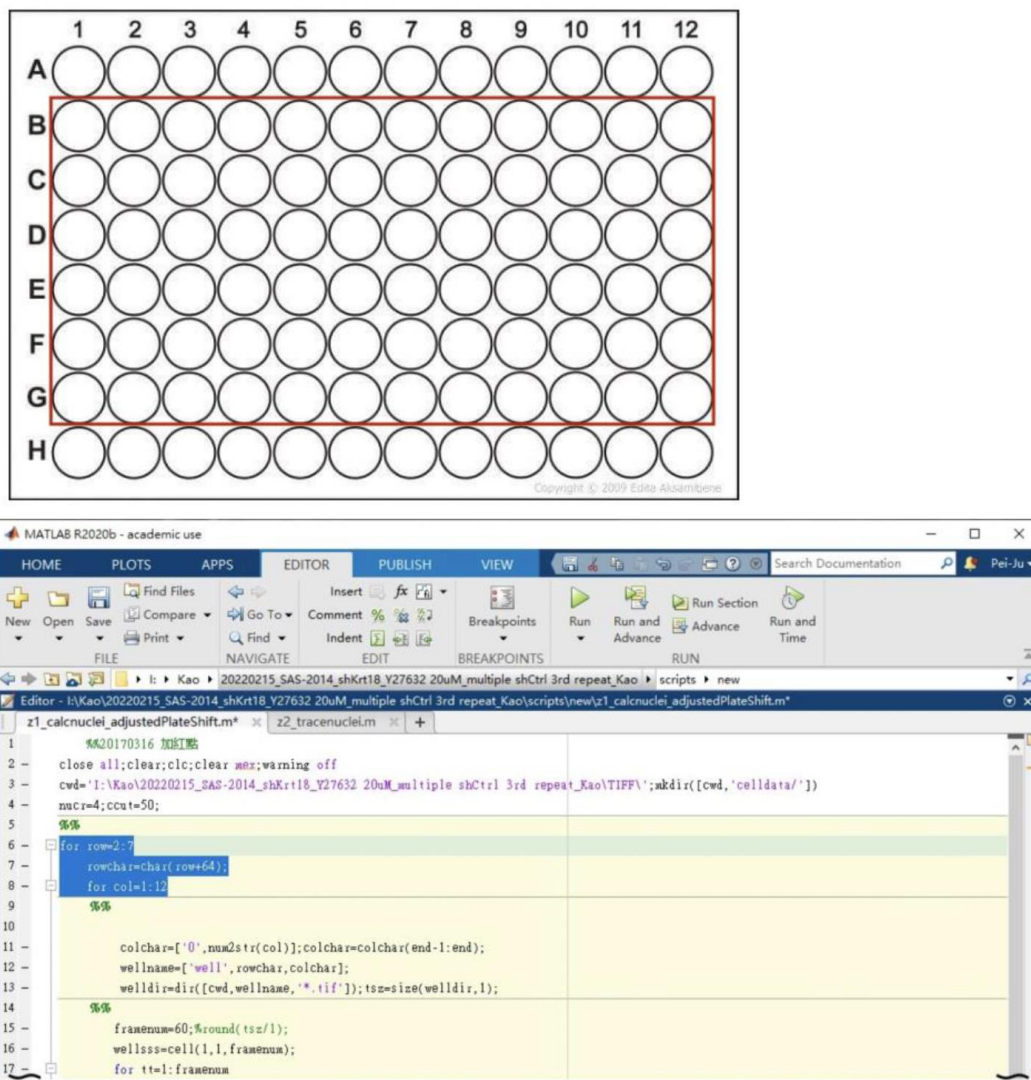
1 2 3 4 5 6 7 8 9 10 11 12

A
B
C
D
E
F
G
H

Copyright © 2009 Edita Aksamitiene

MATLAB R2020b - academic use

HOME PLOTS APPS EDITOR PUBLISH VIEW Search Documentation Pei-Ju

New Open Save Find Files Compare Print FILE Go To Find NAVIGATE Insert Comment Indent EDIT Breakpoints BREAKPOINTS Run Run and Advance Run Section Advance Run and Time RUN

I: ▸ Kao ▸ 20220215_SAS-2014_shKrt18_Y27632 20uM_multiple shCtrl 3rd repeat_Kao ▸ scripts ▸ new

Editor - I:\Kao\20220215_SAS-2014_shKrt18_Y27632 20uM_multiple shCtrl 3rd repeat_Kao\scripts\new\z1_calcnuclei_adjustedPlateShift.m*

z1_calcnuclei_adjustedPlateShift.m* × z2_tracenuclei.m × +

1 %%20170316 加紅點
2 – close all;clear;clc;clear mex;warning off
3 – cwd='I:\Kao\20220215_SAS-2014_shKrt18_Y27632 20uM_multiple shCtrl 3rd repeat_Kao\TIFF\';mkdir([cwd,'celldata/'])
4 – nucr=4;ccut=50;
5 %%
6 – for row=2:7
7 – rowChar=Char(row+64);
8 – for col=1:12
9 %%
10
11 – colchar=['0',num2str(col)];colchar=colchar(end-1:end);
12 – wellname=['well',rowchar,colchar];
13 – welldir=dir([cwd,wellname,'*.tif']);tsz=size(welldir,1);
14 %%
15 – framenum=60;%round(tsz/1);
16 – wellsss=cell(1,1,framenum);
17 – for tt=1:framenum